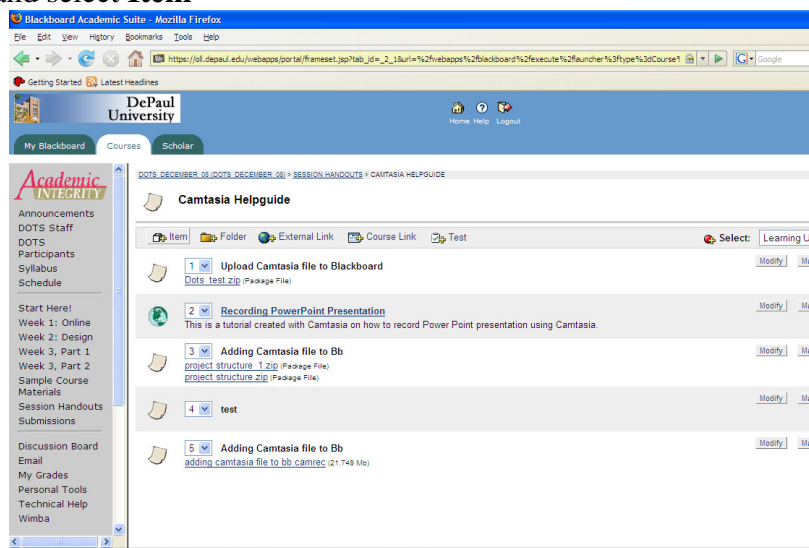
and select Item

Blackboard Academic Suite - Mozilla Firefox

File Edit View History Bookmarks Tools Help

https://oll.depaul.edu/webapps/portal/frameset.jsp?tab_id=_2_1&url=%2fwebapps%2fblackboard%2fexecute%2flauncher%3ftype%3dCourse%

Google

Getting Started Latest Headlines

DePaul University

Home Help Logout

My Blackboard Courses Scholar

Academic INTEGRITY

Announcements
DOTS Staff
DOTS Participants
Syllabus
Schedule

Start Here!
Week 1: Online
Week 2: Design
Week 3, Part 1
Week 3, Part 2
Sample Course Materials
Session Handouts
Submissions

Discussion Board
Email
My Grades
Personal Tools
Technical Help
Wimba

DOTS_DECEMBER_08 (DOTS_DECEMBER_08) > SESSION HANDOUTS > CAMTASIA HELPGUIDE

Camtasia Helpguide

Item Folder External Link Course Link Test Select: Learning U

1 Upload Camtasia file to Blackboard
Dots_test.zip (Package File)
Modify Ma

2 Recording PowerPoint Presentation
This is a tutorial created with Camtasia on how to record Power Point presentation using Camtasia.
Modify Ma

3 Adding Camtasia file to Bb
project structure_1.zip (Package File)
project structure.zip (Package File)
Modify Ma

4 test
Modify Ma

5 Adding Camtasia file to Bb
adding camtasia file to bb.camrec (21.749 Mb)
Modify Ma